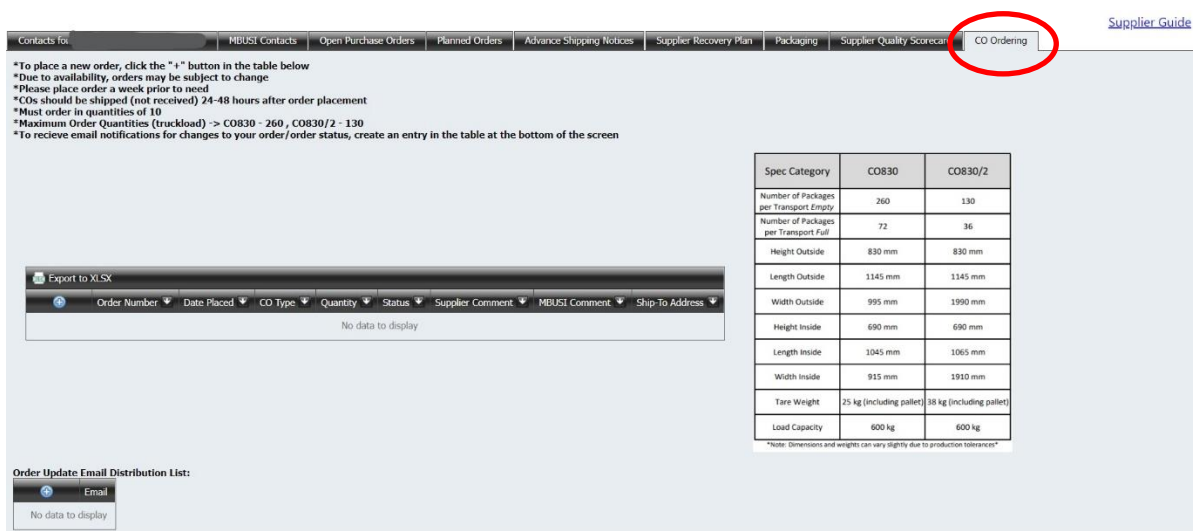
Supplier Guide

Contacts fo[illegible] | MBUSI Contacts | Open Purchase Orders | Planned Orders | Advance Shipping Notices | Supplier Recovery Plan | Packaging | Supplier Quality Scorecar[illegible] | CO Ordering

*To place a new order, click the "+" button in the table below
*Due to availability, orders may be subject to change
*Please place order a week prior to need
*COs should be shipped (not received) 24-48 hours after order placement
*Must order in quantities of 10
*Maximum Order Quantities (truckload) -> CO830 - 260 , CO830/2 - 130
*To recieve email notifications for changes to your order/order status, create an entry in the table at the bottom of the screen

| Spec Category | CO830 | CO830/2 |
|---|---|---|
| Number of Packages per Transport *Empty* | 260 | 130 |
| Number of Packages per Transport *Full* | 72 | 36 |
| Height Outside | 830 mm | 830 mm |
| Length Outside | 1145 mm | 1145 mm |
| Width Outside | 995 mm | 1990 mm |
| Height Inside | 690 mm | 690 mm |
| Length Inside | 1045 mm | 1065 mm |
| Width Inside | 915 mm | 1910 mm |
| Tare Weight | 25 kg (including pallet) | 38 kg (including pallet) |
| Load Capacity | 600 kg | 600 kg |

*Note: Dimensions and weights can vary slightly due to production tolerances*

Export to XLSX

| + | Order Number | Date Placed | CO Type | Quantity | Status | Supplier Comment | MBUSI Comment | Ship-To Address |
|---|---|---|---|---|---|---|---|---|

No data to display

Order Update Email Distribution List:

| + | Email |
|---|---|

No data to display